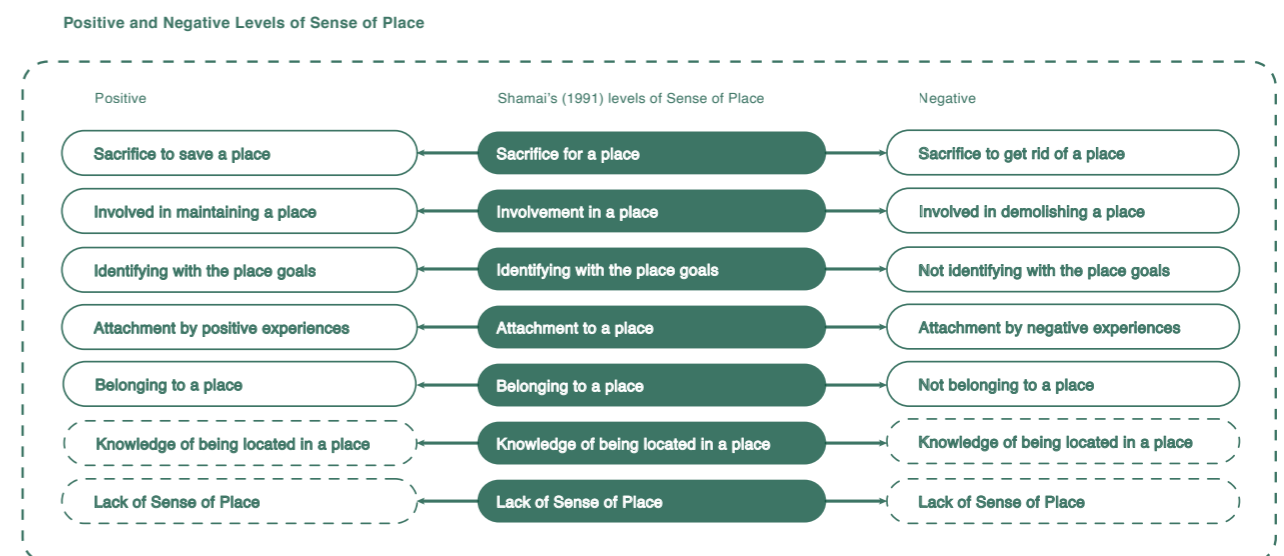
Positive and Negative Levels of Sense of Place

| Positive | Shamai's (1991) levels of Sense of Place | Negative |
|---|---|---|
| Sacrifice to save a place | Sacrifice for a place | Sacrifice to get rid of a place |
| Involved in maintaining a place | Involvement in a place | Involved in demolishing a place |
| Identifying with the place goals | Identifying with the place goals | Not identifying with the place goals |
| Attachment by positive experiences | Attachment to a place | Attachment by negative experiences |
| Belonging to a place | Belonging to a place | Not belonging to a place |
| Knowledge of being located in a place | Knowledge of being located in a place | Knowledge of being located in a place |
| Lack of Sense of Place | Lack of Sense of Place | Lack of Sense of Place |